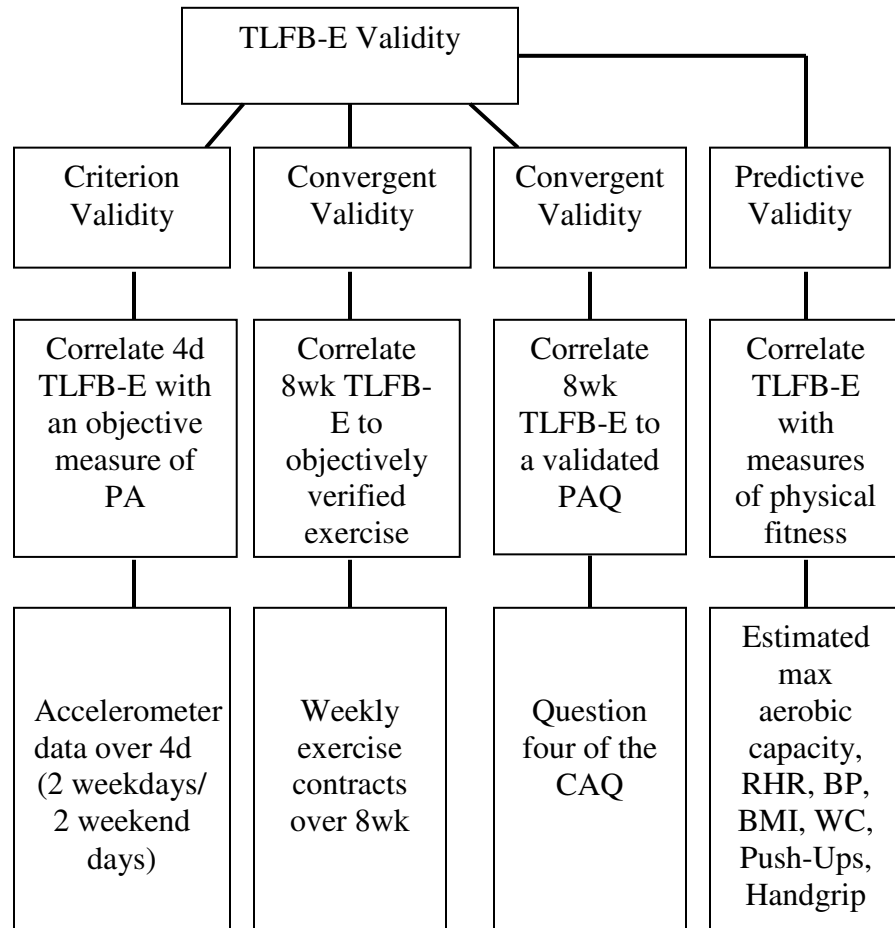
TLFB-E Validity

Criterion Validity

Correlate 4d TLFB-E with an objective measure of PA

Accelerometer data over 4d (2 weekdays/ 2 weekend days)

Convergent Validity

Correlate 8wk TLFB-E to objectively verified exercise

Weekly exercise contracts over 8wk

Convergent Validity

Correlate 8wk TLFB-E to a validated PAQ

Question four of the CAQ

Predictive Validity

Correlate TLFB-E with measures of physical fitness

Estimated max aerobic capacity, RHR, BP, BMI, WC, Push-Ups, Handgrip